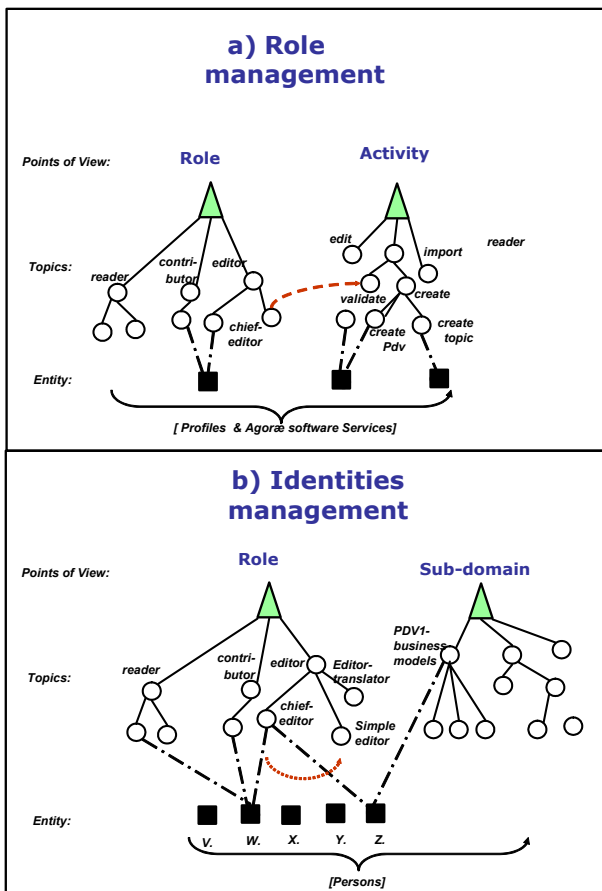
a) Role management

Points of View: Role Activity

Topics: reader contributor editor chief-editor edit import reader validate create create Pdv create topic

Entity:

[ Profiles & Agoræ software Services]

b) Identities management

Points of View: Role Sub-domain

Topics: reader contributor editor Editor-translator chief-editor Simple editor PDV1-business models

Entity: V. W. X. Y. Z.

[Persons]